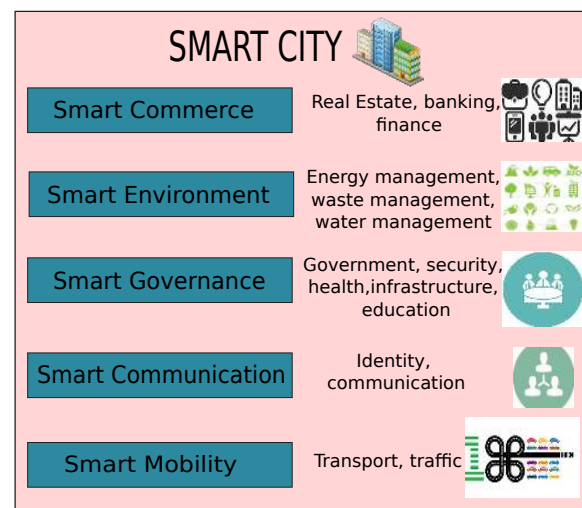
SMART CITY

Smart Commerce

Real Estate, banking, finance

Smart Environment

Energy management, waste management, water management

Smart Governance

Government, security, health,infrastructure, education

Smart Communication

Identity, communication

Smart Mobility

Transport, traffic